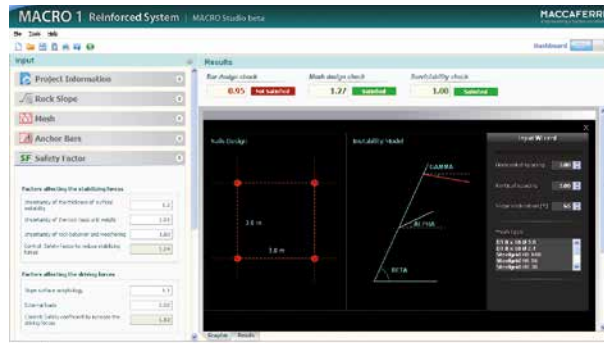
MACRO 1 Reinforced System | MACRO Studio beta

MACCAFERRI

File Tools Help

Dashboard

Input

Project Information

Rock Slope

Mesh

Anchor Bars

SF Safety Factor

Factors affecting the stabilizing forces

Uncertainty of the thickness of surface instability | 1.2

Uncertainty of the rock mass unit weight | 1.03

Uncertainty of rock behavior and weathering | 1.00

Global Safety factor to reduce stabilizing forces | 1.24

Factors affecting the driving forces

Slope surface morphology | 1.1

External loads | 1.00

Global Safety coefficient to increase the driving forces | 1.10

Results

Bar design check
0.95 Not Satisfied

Mesh design check
1.27 Satisfied

Punching check
1.00 Satisfied

Nails Design

3.0 m

3.0 m

Instability Model

GAMMA

ALPHA

BETA

Input Wizard

Horizontal spacing | 3.00

Vertical spacing | 3.00

Slope inclination [°] | 90

Mesh type

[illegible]

Graphic Results